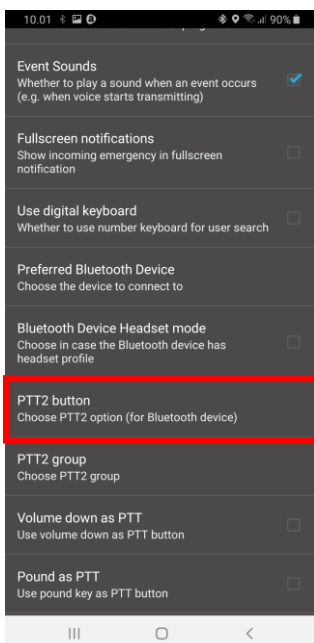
10.01 90%

Event Sounds
Whether to play a sound when an event occurs (e.g. when voice starts transmitting)

Fullscreen notifications
Show incoming emergency in fullscreen notification

Use digital keyboard
Whether to use number keyboard for user search

Preferred Bluetooth Device
Choose the device to connect to

Bluetooth Device Headset mode
Choose in case the Bluetooth device has headset profile

PTT2 button
Choose PTT2 option (for Bluetooth device)

PTT2 group
Choose PTT2 group

Volume down as PTT
Use volume down as PTT button

Pound as PTT
Use pound key as PTT button